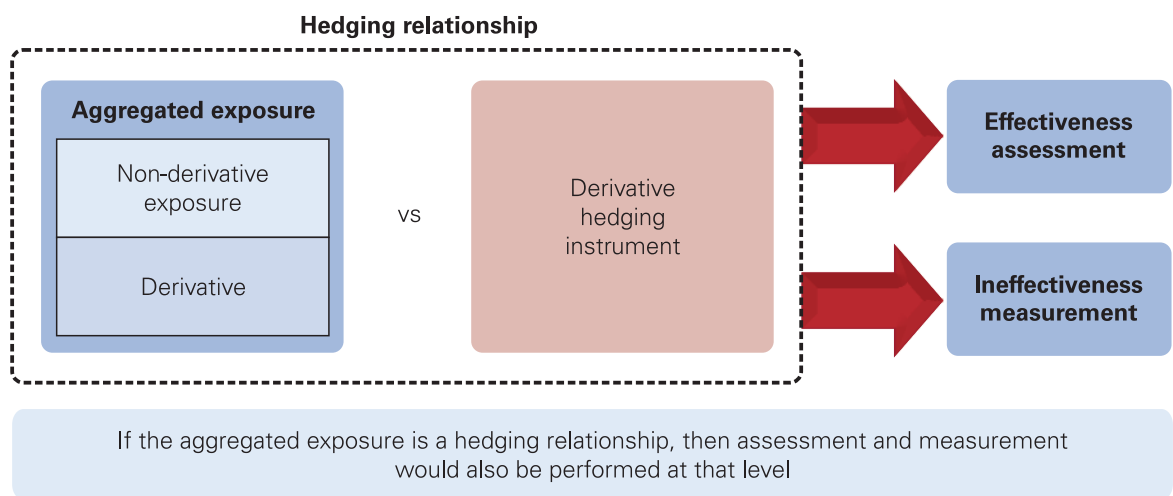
Hedging relationship

Aggregated exposure

Non-derivative exposure

Derivative

vs

Derivative hedging instrument

Effectiveness assessment

Ineffectiveness measurement

If the aggregated exposure is a hedging relationship, then assessment and measurement would also be performed at that level